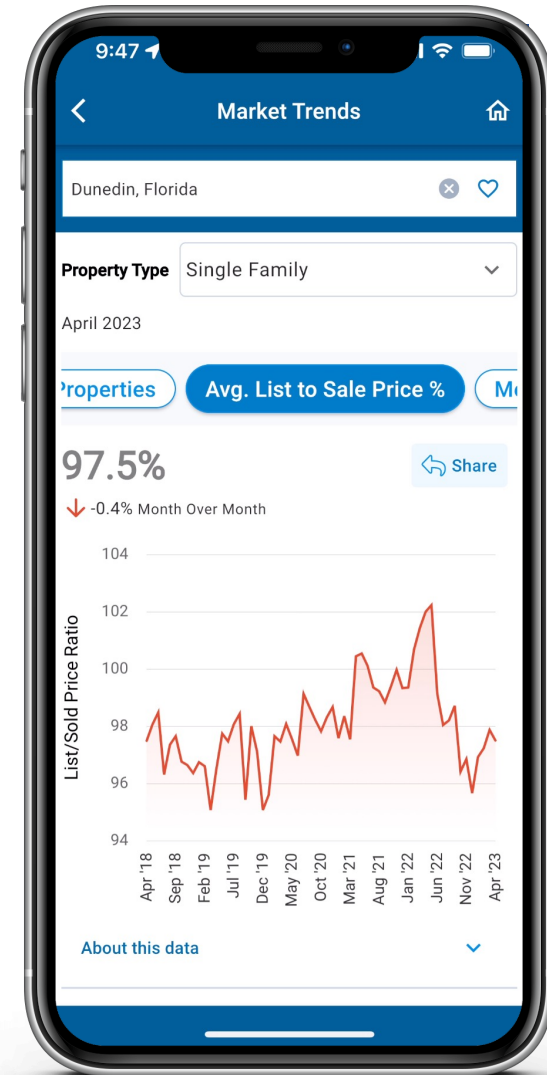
9:47

Market Trends

Dunedin, Florida

Property Type Single Family

April 2023

Properties Avg. List to Sale Price % Mo

97.5%

Share

-0.4% Month Over Month

List/Sold Price Ratio

104
102
100
98
96
94

Apr '18
Sep '18
Feb '19
Jul '19
Dec '19
May '20
Oct '20
Mar '21
Aug '21
Jan '22
Jun '22
Nov '22
Apr '23

About this data